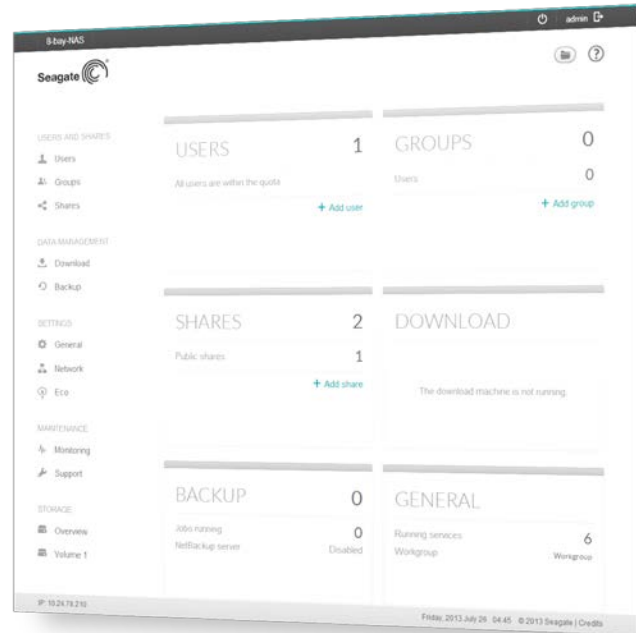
admin

8-bay-NAS

Seagate

USERS AND SHARES
Users
Groups
Shares

DATA MANAGEMENT
Download
Backup

SETTINGS
General
Network
Eco

MAINTENANCE
Monitoring
Support

STORAGE
Overview
Volume 1

IP: 10.24.79.210

USERS 1
All users are within the quota
+ Add user

GROUPS 0
Users 0
+ Add group

SHARES 2
Public shares 1
+ Add share

DOWNLOAD
The download machine is not running.

BACKUP 0
Jobs running 0
NetBackup server Disabled

GENERAL
Running services 6
Workgroup Workgroup

Friday, 2013 July 26 04:45 © 2013 Seagate | Credits